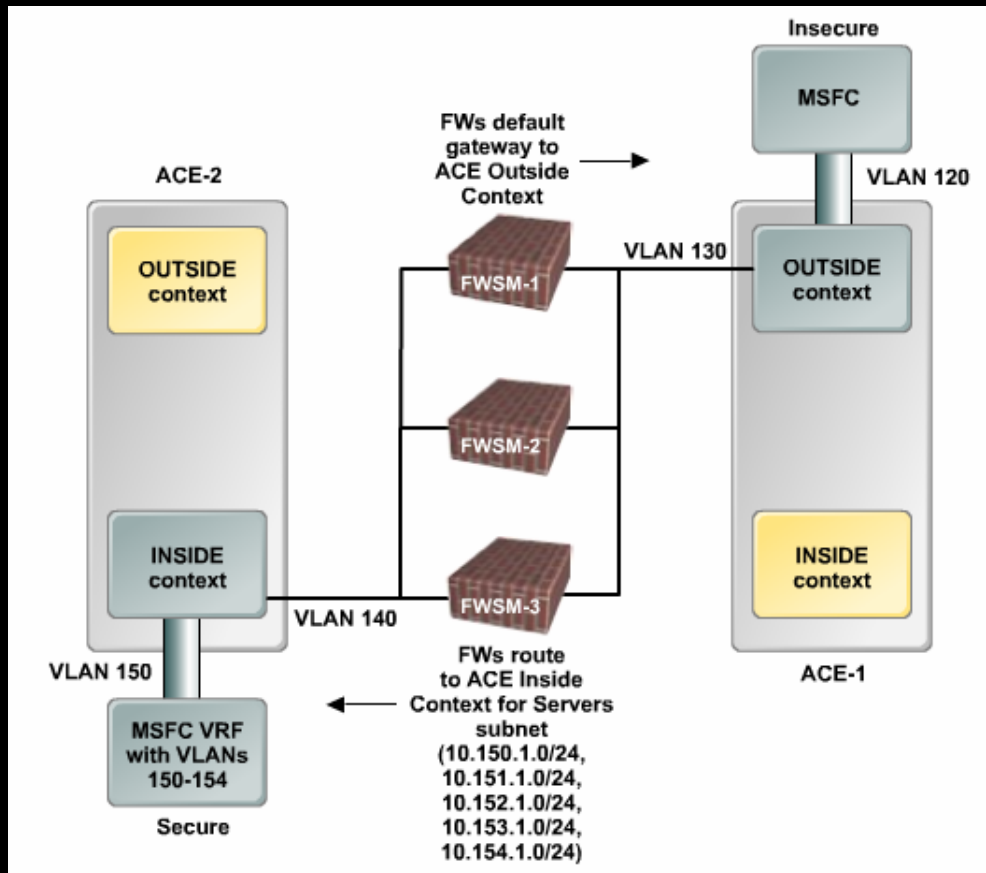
Insecure

MSFC

FWs default gateway to ACE Outside Context

ACE-2

VLAN 120

OUTSIDE context

FWSM-1

VLAN 130

OUTSIDE context

FWSM-2

INSIDE context

FWSM-3

INSIDE context

VLAN 140

VLAN 150

FWs route to ACE Inside Context for Servers subnet (10.150.1.0/24, 10.151.1.0/24, 10.152.1.0/24, 10.153.1.0/24, 10.154.1.0/24)

ACE-1

MSFC VRF with VLANs 150-154

Secure